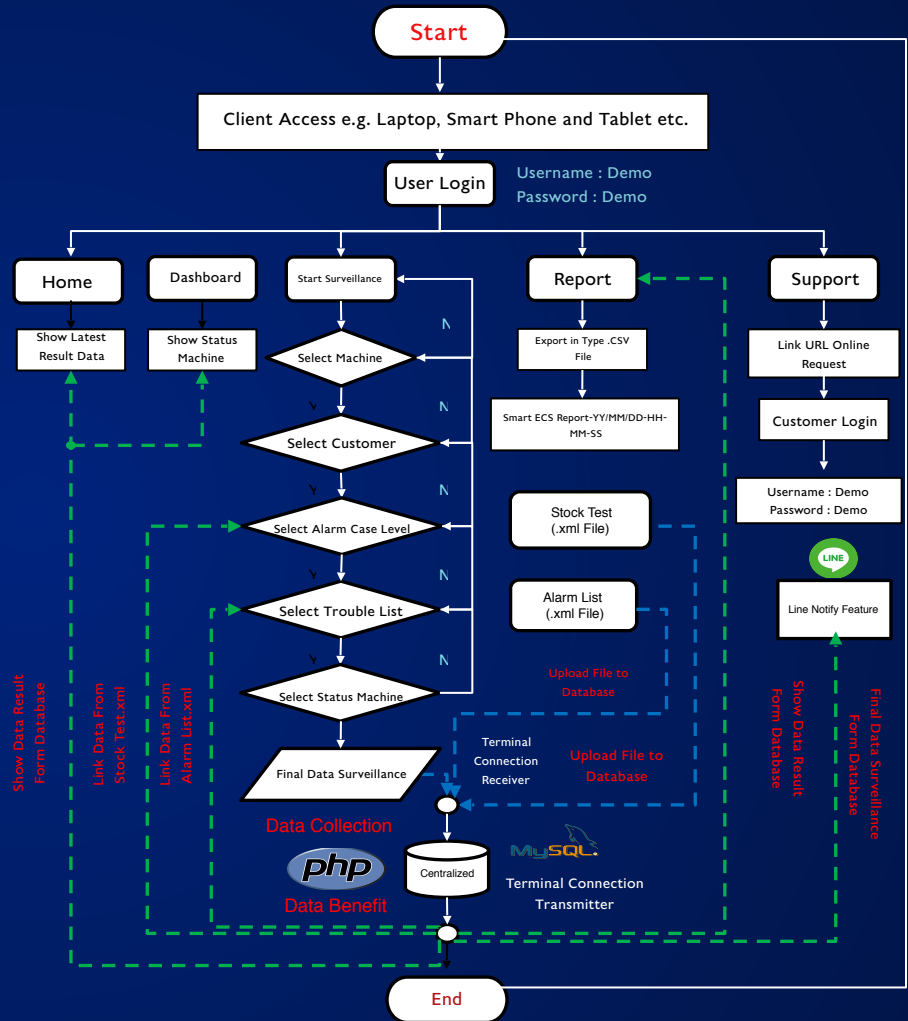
Start

Client Access e.g. Laptop, Smart Phone and Tablet etc.

User Login

Username : Demo
Password : Demo

Home

Show Latest Result Data

Dashboard

Show Status Machine

Start Surveillance

Select Machine

Select Customer

Select Alarm Case Level

Select Trouble List

Select Status Machine

Final Data Surveillance

N
Y
N
Y
N
Y
N
Y
N

Report

Export in Type .CSV File

Smart ECS Report-YY/MM/DD-HH-MM-SS

Stock Test (.xml File)

Alarm List (.xml File)

Upload File to Database

Terminal Connection Receiver

Upload File to Database

Support

Link URL Online Request

Customer Login

Username : Demo
Password : Demo

LINE

Line Notify Feature

Show Data Result Form Database

Link Data From Stock Test.xml

Link Data From Alarm List.xml

Show Data Result Form Database

Final Data Surveillance Form Database

Data Collection

php

Data Benefit

Centralized

MySQL

Terminal Connection Transmitter

End